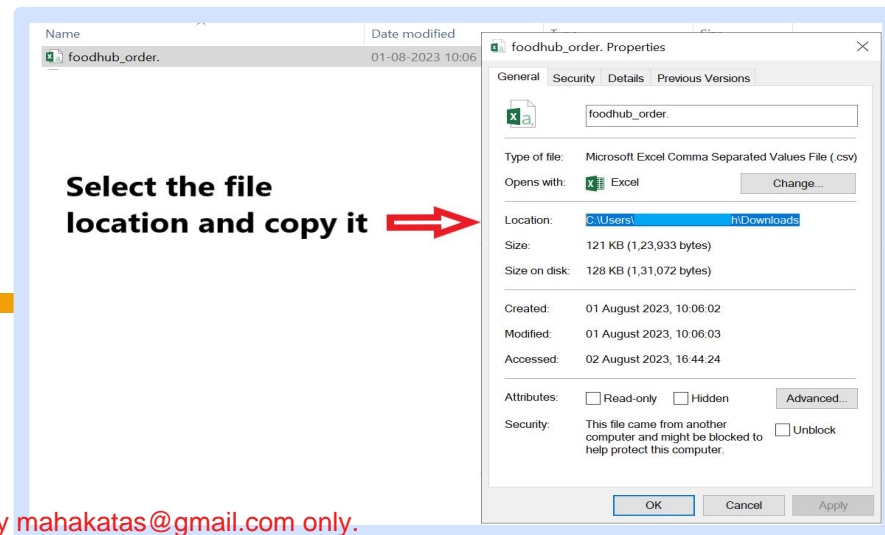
Name

Date modified

foodhub_order.

01-08-2023 10:06

foodhub_order. Properties

General | Security | Details | Previous Versions

foodhub_order.

Type of file: Microsoft Excel Comma Separated Values File (.csv)

Opens with: Excel | Change...

Location: C:\Users\ h\Downloads

Size: 121 KB (1,23,933 bytes)

Size on disk: 128 KB (1,31,072 bytes)

Created: 01 August 2023, 10:06:02

Modified: 01 August 2023, 10:06:03

Accessed: 02 August 2023, 16:44:24

Attributes: Read-only Hidden Advanced...

Security: This file came from another computer and might be blocked to help protect this computer. Unblock

OK Cancel Apply

Select the file location and copy it

y mahakatas@gmail.com only.